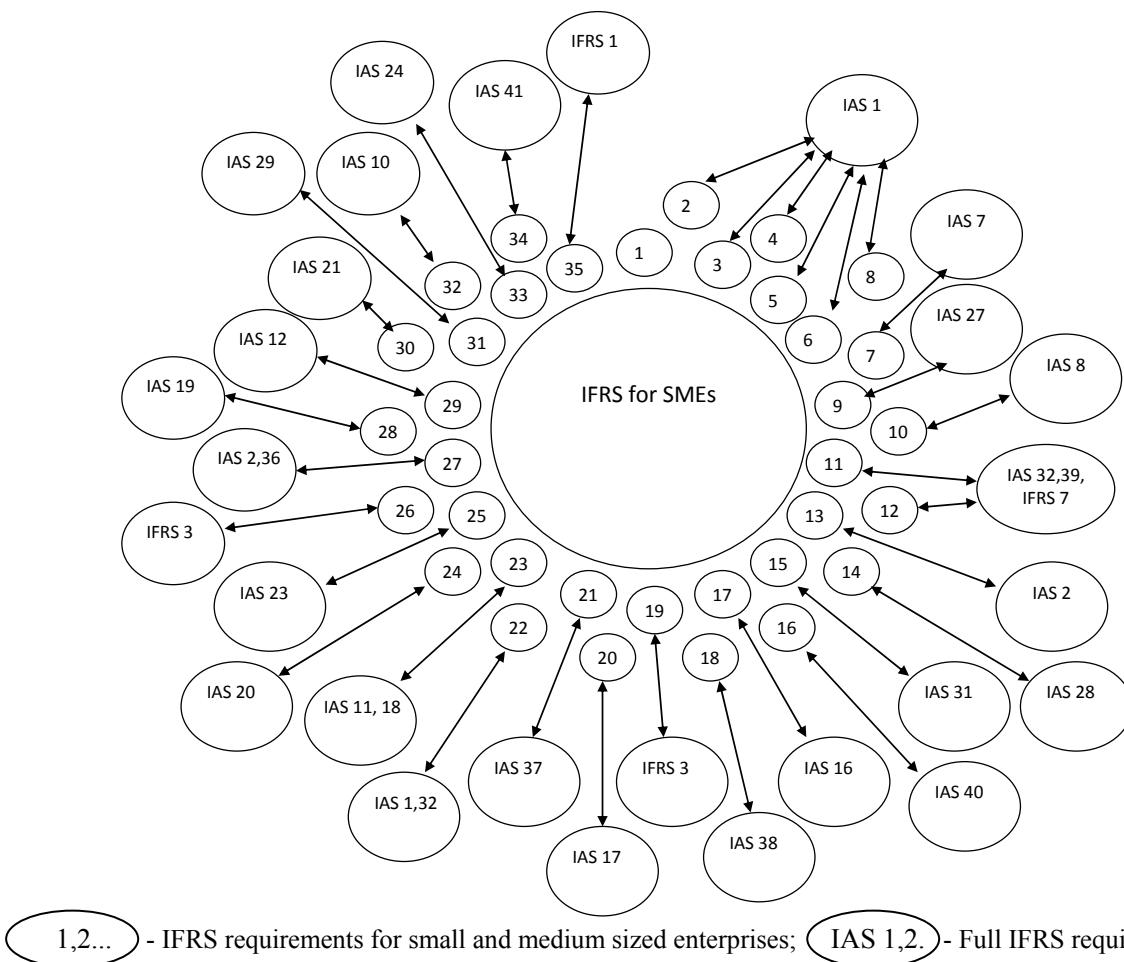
IFRS 1

IAS 24

IAS 41

IAS 1

IAS 29

IAS 10

2

IAS 7

34

3

4

1

35

8

IAS 21

32

5

33

IAS 27

6

30

31

7

IAS 12

IAS 8

IFRS for SMEs

9

29

IAS 19

10

28

11

IAS 2,36

27

IAS 32,39, IFRS 7

12

26

13

IFRS 3

25

14

15

23

IAS 23

24

IAS 2

21

17

19

16

22

IAS 20

20

18

IAS 31

IAS 28

IAS 11, 18

IAS 37

IFRS 3

IAS 16

IAS 40

IAS 1,32

IAS 38

IAS 17

1,2... - IFRS requirements for small and medium sized enterprises; IAS 1,2. - Full IFRS requi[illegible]